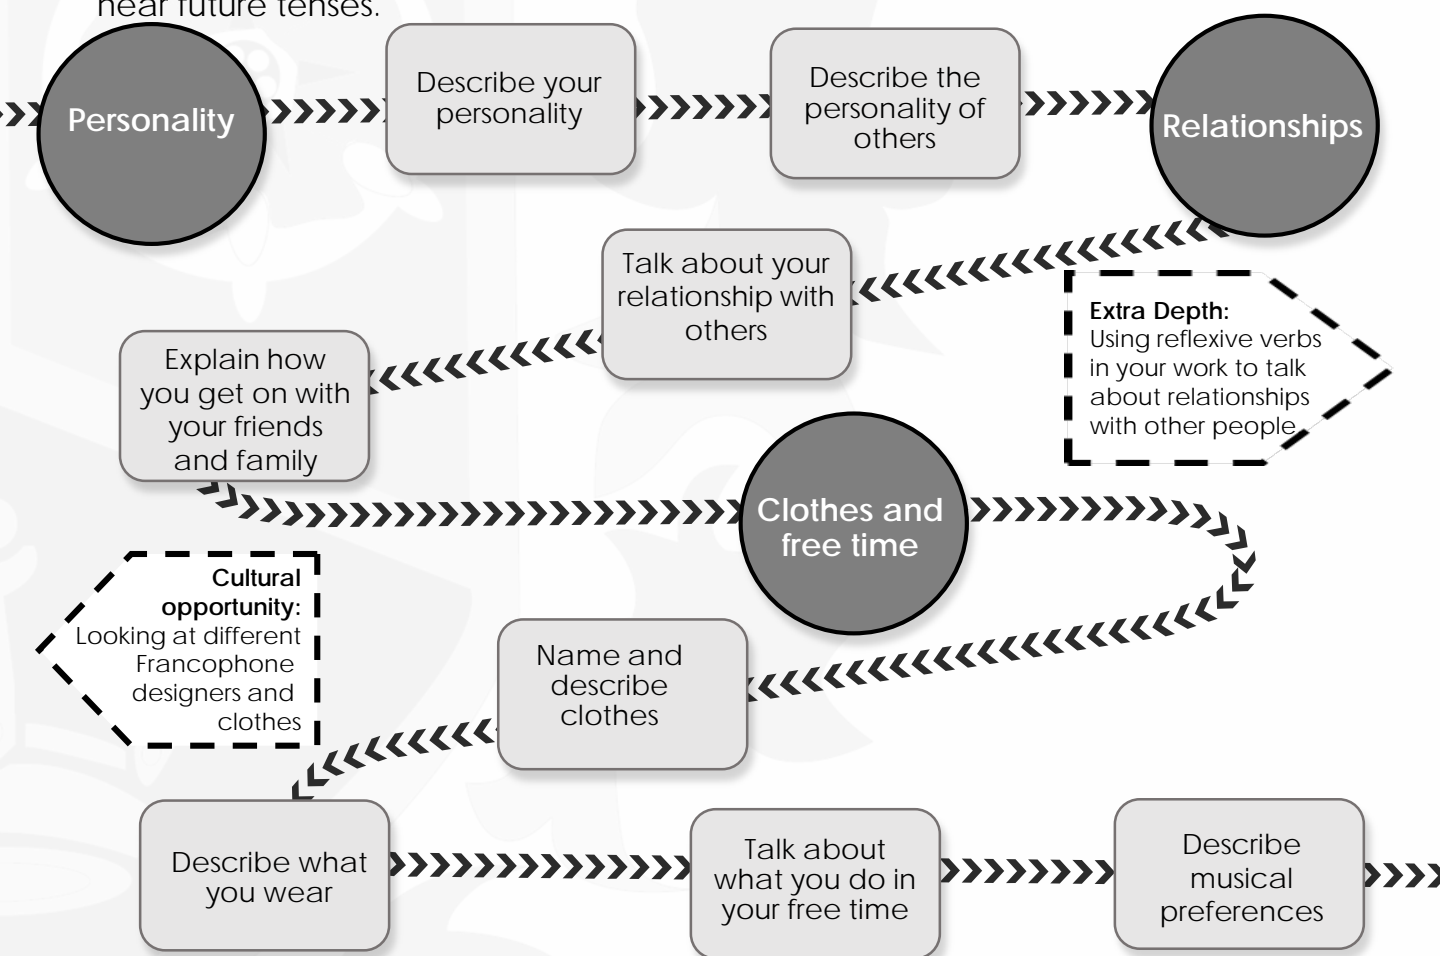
near future tenses.

Personality

Describe your personality

Describe the personality of others

Relationships

Talk about your relationship with others

Extra Depth: Using reflexive verbs in your work to talk about relationships with other people.

Explain how you get on with your friends and family

Clothes and free time

Cultural opportunity: Looking at different Francophone designers and clothes

Name and describe clothes

Describe what you wear

Talk about what you do in your free time

Describe musical preferences